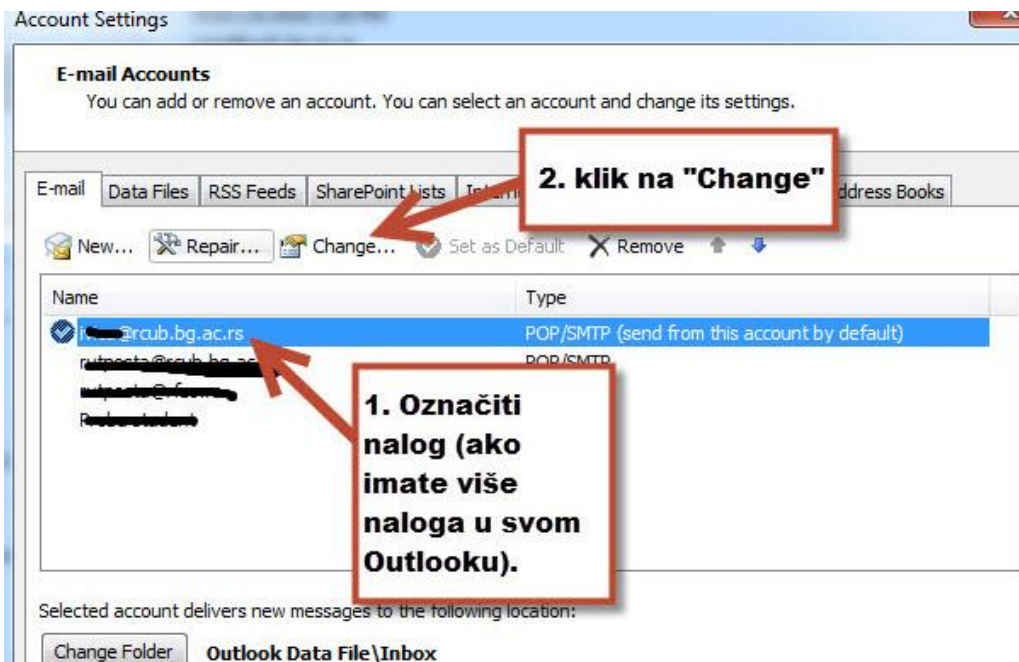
Account Settings

E-mail Accounts
You can add or remove an account. You can select an account and change its settings.

E-mail | Data Files | RSS Feeds | SharePoint Lists | Inte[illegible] | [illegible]ddress Books

2. klik na "Change"

New... | Repair... | Change... | Set as Default | Remove

| Name | Type |
|---|---|
| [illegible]@rcub.bg.ac.rs | POP/SMTP (send from this account by default) |
| rutposta@rcub.bg.ac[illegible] | POP/SMTP |
| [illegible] | |
| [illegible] | |

1. Označiti nalog (ako imate više naloga u svom Outlooku).

Selected account delivers new messages to the following location:

Change Folder | Outlook Data File\Inbox